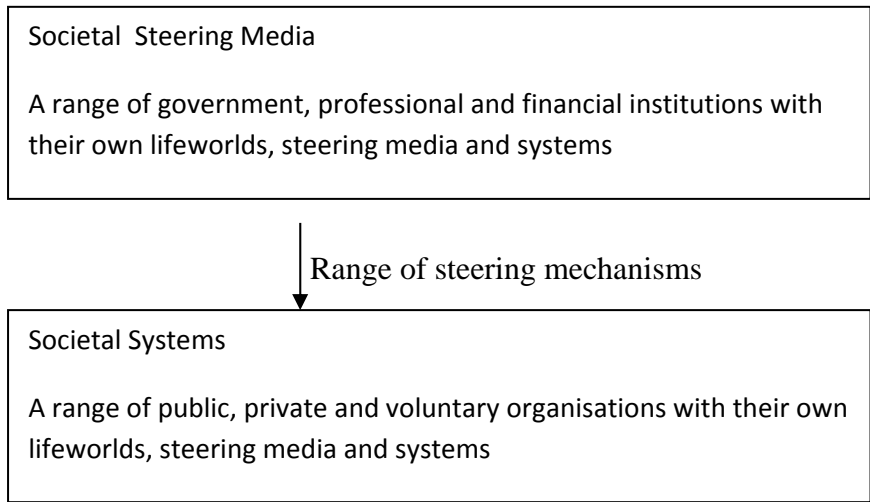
Societal  Steering Media

A range of government, professional and financial institutions with their own lifeworlds, steering media and systems

Range of steering mechanisms

Societal Systems

A range of public, private and voluntary organisations with their own lifeworlds, steering media and systems